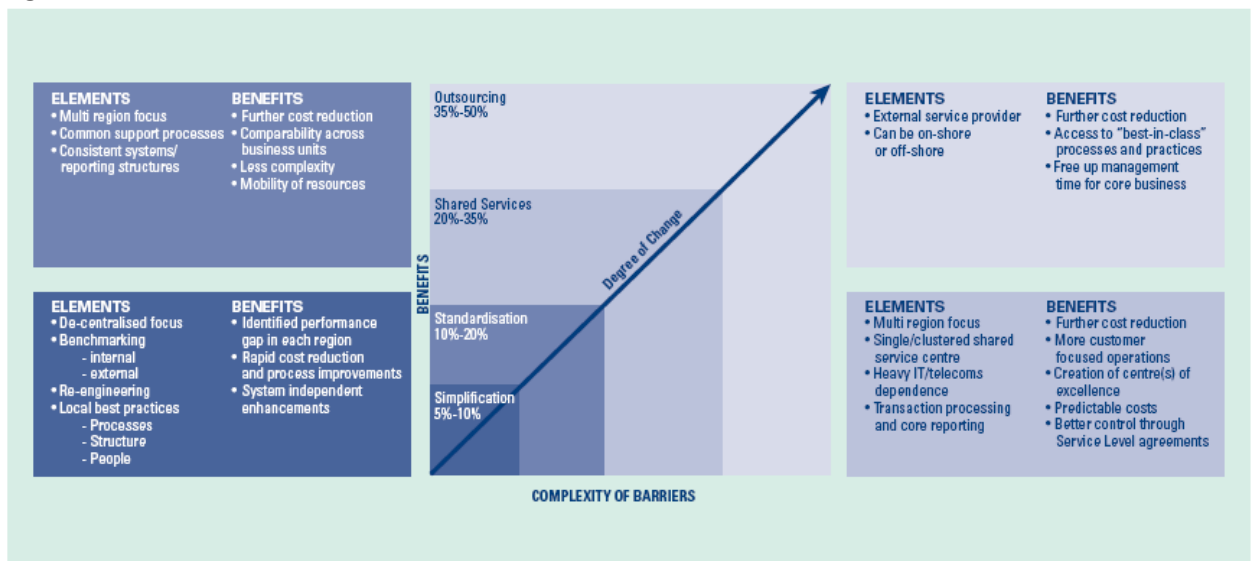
ELEMENTS
• Multi region focus
• Common support processes
• Consistent systems/ reporting structures

BENEFITS
• Further cost reduction
• Comparability across business units
• Less complexity
• Mobility of resources

ELEMENTS
• De-centralised focus
• Benchmarking
- internal
- external
• Re-engineering
• Local best practices
- Processes
- Structure
- People

BENEFITS
• Identified performance gap in each region
• Rapid cost reduction and process improvements
• System independent enhancements

Outsourcing
35%-50%

Shared Services
20%-35%

Standardisation
10%-20%

Simplification
5%-10%

Degree of Change

BENEFITS

COMPLEXITY OF BARRIERS

ELEMENTS
• External service provider
• Can be on-shore or off-shore

BENEFITS
• Further cost reduction
• Access to "best-in-class" processes and practices
• Free up management time for core business

ELEMENTS
• Multi region focus
• Single/clustered shared service centre
• Heavy IT/telecoms dependence
• Transaction processing and core reporting

BENEFITS
• Further cost reduction
• More customer focused operations
• Creation of centre(s) of excellence
• Predictable costs
• Better control through Service Level agreements